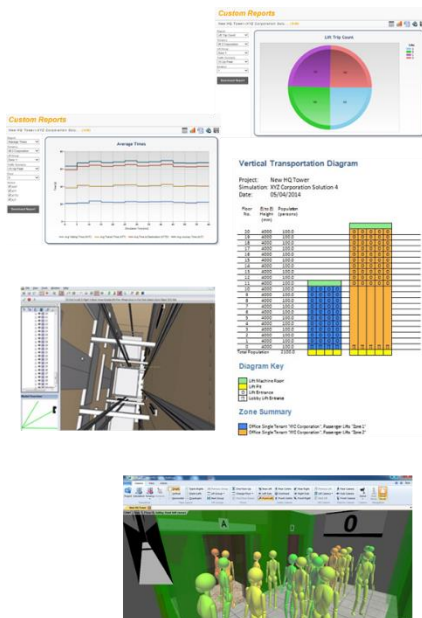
Custom Reports

Lift Trip Count

Custom Reports

Average Times

Vertical Transportation Diagram

Project: New HQ Tower
Simulation: XYZ Corporation Solution 4
Date: 05/04/2014

| Floor No. | Entrance Height (mm) | Population (persons) |
|---|---|---|
| 20 | 4000 | 100.0 |
| 19 | 4000 | 100.0 |
| 18 | 4000 | 100.0 |
| 17 | 4000 | 100.0 |
| 16 | 4000 | 100.0 |
| 15 | 4000 | 100.0 |
| 14 | 4000 | 100.0 |
| 13 | 4000 | 100.0 |
| 12 | 4000 | 100.0 |
| 11 | 4000 | 100.0 |
| 10 | 4000 | 100.0 |
| 9 | 4000 | 100.0 |
| 8 | 4000 | 100.0 |
| 7 | 4000 | 100.0 |
| 6 | 4000 | 100.0 |
| 5 | 4000 | 100.0 |
| 4 | 4000 | 100.0 |
| 3 | 4000 | 100.0 |
| 2 | 4000 | 100.0 |
| 1 | 4000 | 100.0 |
| Total Population | | 2100.0 |

Diagram Key

Lift Machine Room
Lift Pit
Lift Entrance
Lobby Lift Entrance

Zone Summary

Office Single Tenant "XYZ Corporation": Passenger Lifts "Zone 1"
Office Single Tenant "XYZ Corporation": Passenger Lifts "Zone 2"

A

0